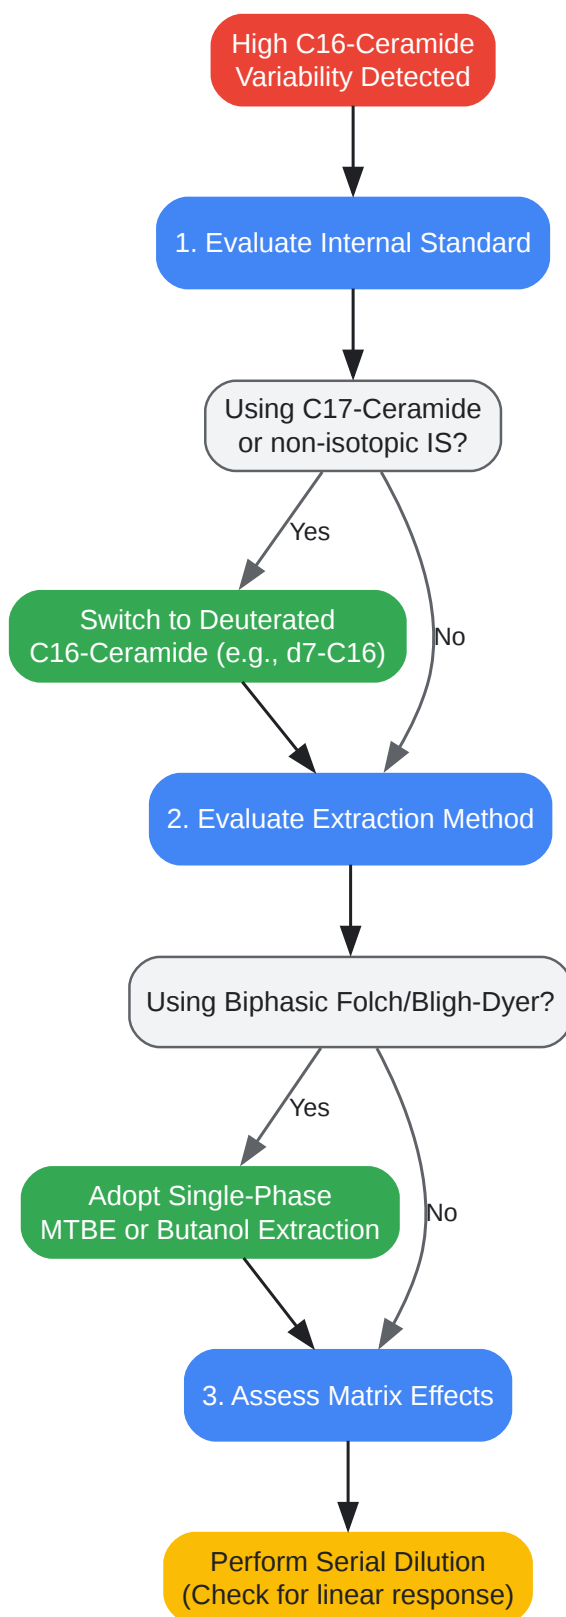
High C16-Ceramide Variability Detected

1. Evaluate Internal Standard

Using C17-Ceramide or non-isotopic IS?

Yes

Switch to Deuterated C16-Ceramide (e.g., d7-C16)

No

2. Evaluate Extraction Method

Using Biphasic Folch/Bligh-Dyer?

Yes

Adopt Single-Phase MTBE or Butanol Extraction

No

3. Assess Matrix Effects

Perform Serial Dilution (Check for linear response)